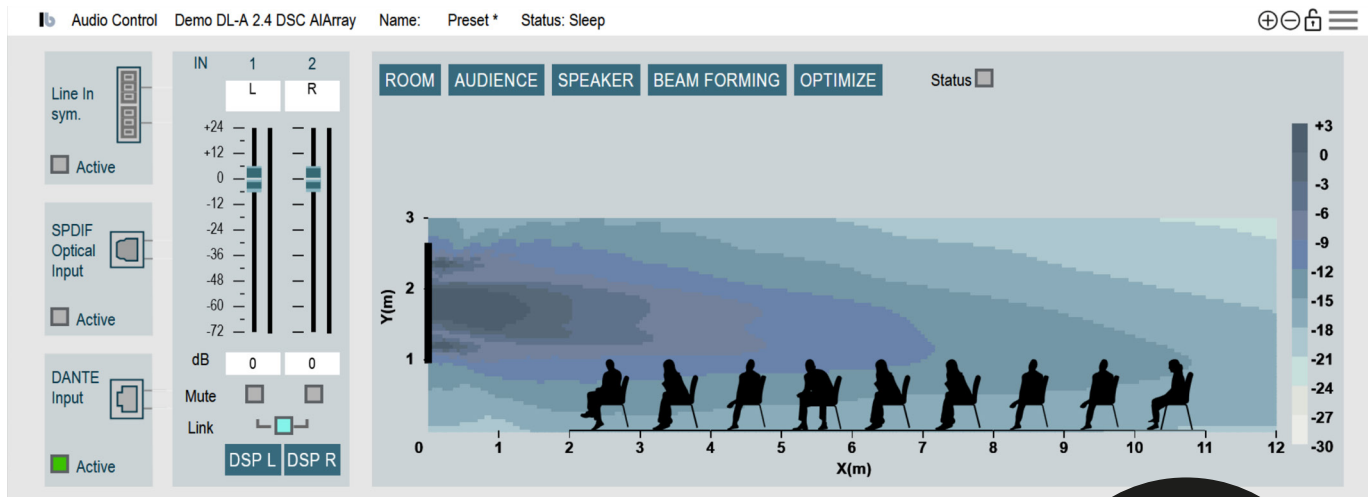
Audio Control Demo DL-A 2.4 DSC AIArray Name: Preset * Status: Sleep

Line In sym.

Active

SPDIF Optical Input

Active

DANTE Input

Active

IN 1 2

L R

+24
+12
0
-12
-24
-36
-48
-60
-72

dB 0 0

Mute

Link

DSP L DSP R

ROOM AUDIENCE SPEAKER BEAM FORMING OPTIMIZE Status

3
2
1
Y(m)

0 1 2 3 4 5 6 7 8 9 10 11 12
X(m)

+3
0
-3
-6
-9
-12
-15
-18
-21
-24
-27
-30